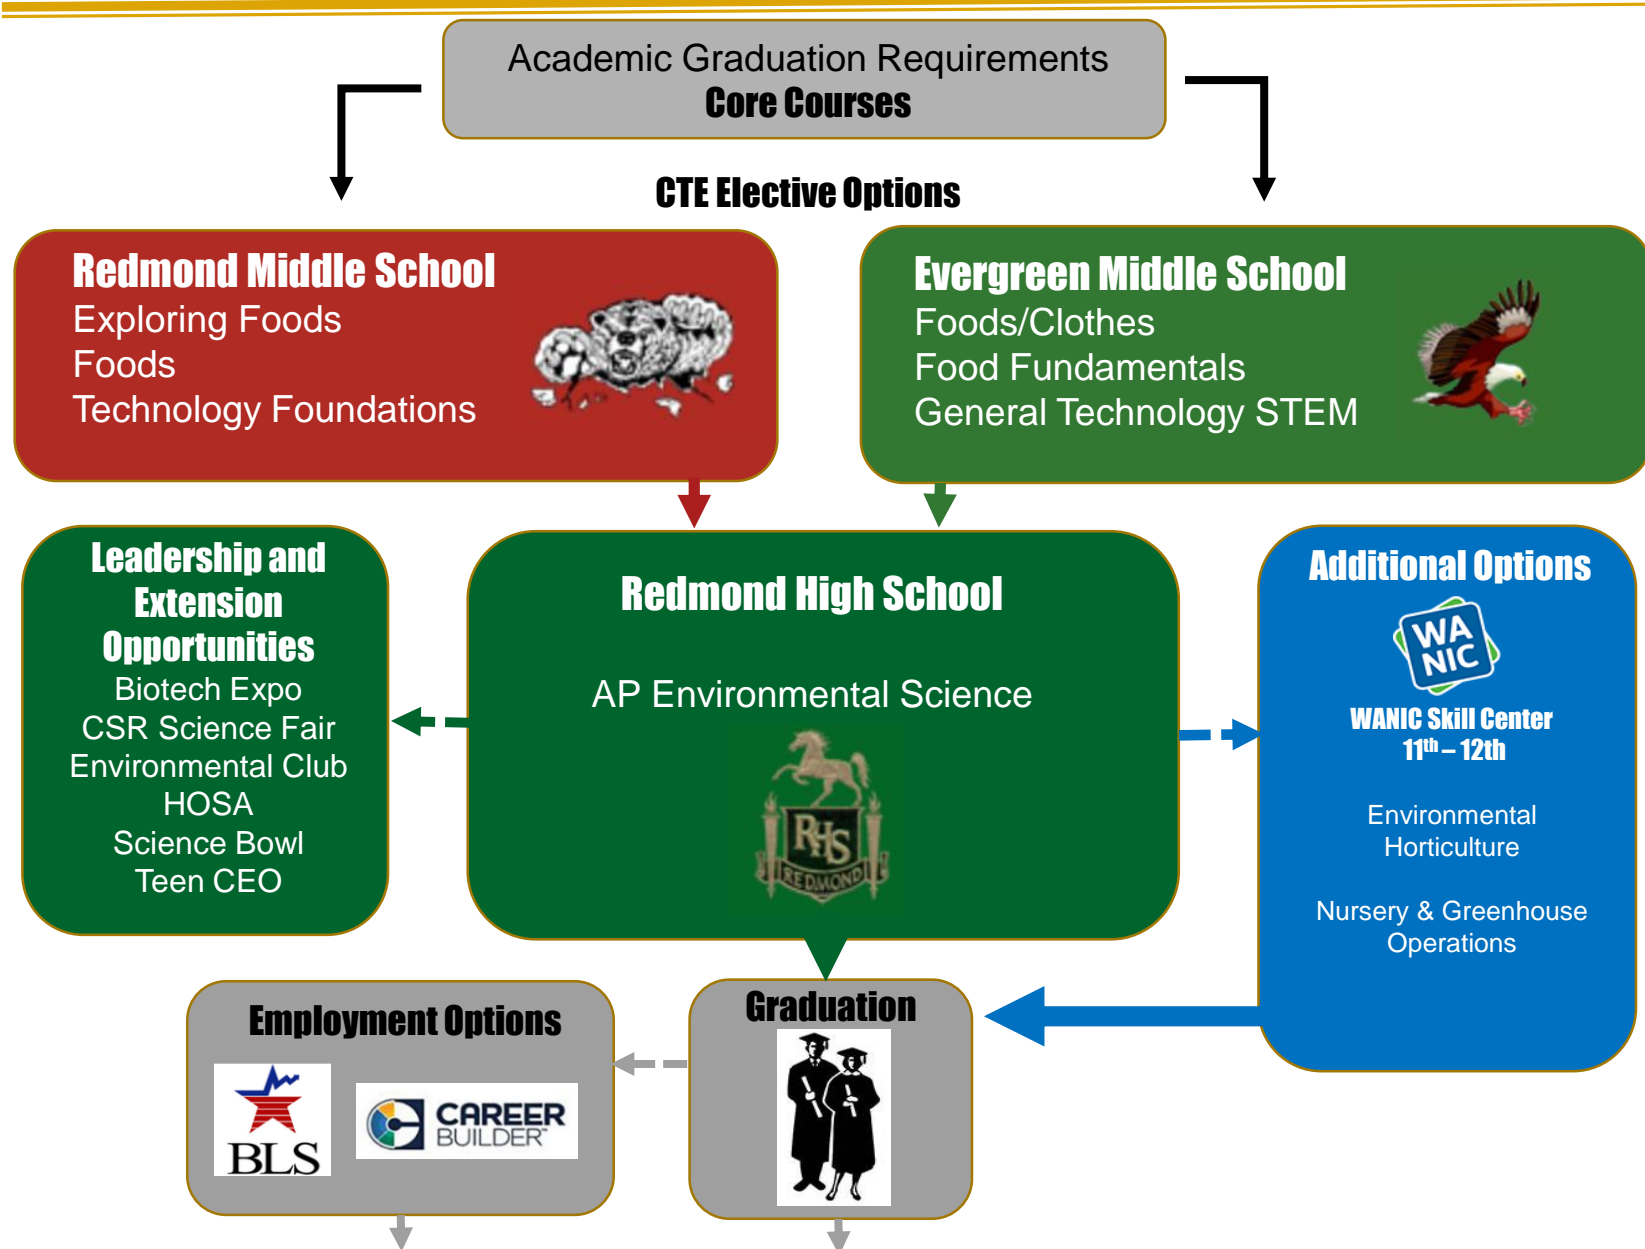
Academic Graduation Requirements
Core Courses

CTE Elective Options

Redmond Middle School
Exploring Foods
Foods
Technology Foundations

Evergreen Middle School
Foods/Clothes
Food Fundamentals
General Technology STEM

Leadership and Extension Opportunities
Biotech Expo
CSR Science Fair
Environmental Club
HOSA
Science Bowl
Teen CEO

Redmond High School

AP Environmental Science

RHS
REDMOND

Additional Options
WA NIC
WANIC Skill Center
$11^{th}$ – 12th

Environmental Horticulture

Nursery & Greenhouse Operations

Employment Options
BLS
CAREER BUILDER

Graduation